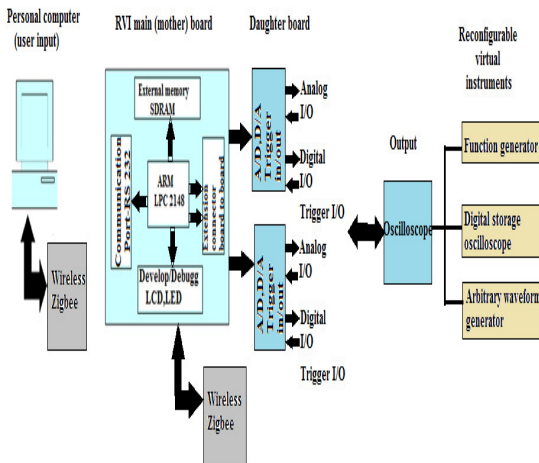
Personal computer (user input)

RVI main (mother) board

Daughter board

Reconfigurable virtual instruments

External memory SDRAM

Communication Port RS 232

ARM LPC 2148

Extension connector board to board

Develop/Debugg LCD,LED

A/D-D/A Trigger In/Out

Analog I/O

Digital I/O

Trigger I/O

A/D-D/A Trigger In/Out

Analog I/O

Digital I/O

Trigger I/O

Output

Oscilloscope

Function generator

Digital storage oscilloscope

Arbitrary waveform generator

Wireless Zigbee

Wireless Zigbee